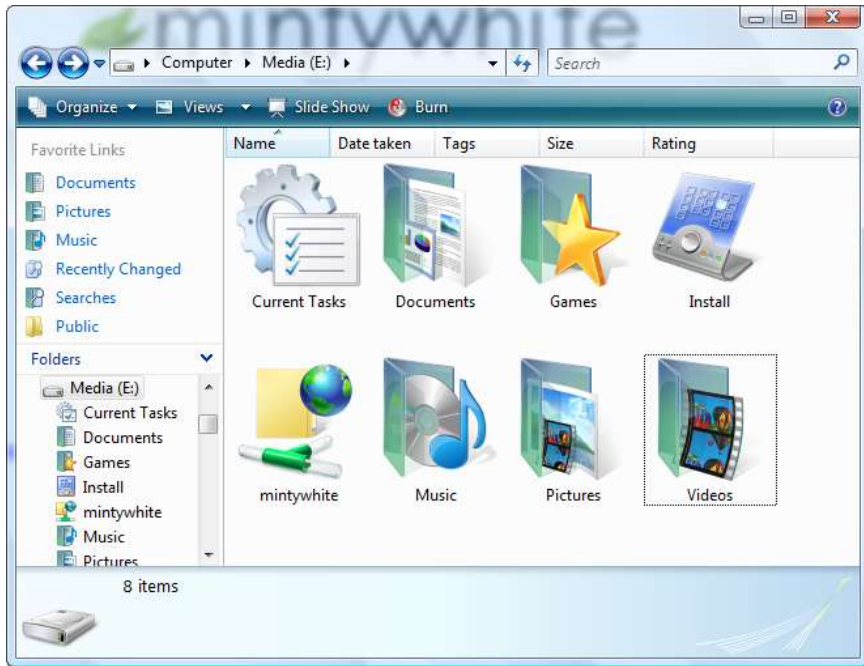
mintywhite

Computer ▸ Media (E:) ▸

Search

Organize ▾ Views ▾ Slide Show Burn

Favorite Links

Documents

Pictures

Music

Recently Changed

Searches

Public

Folders

Media (E:)

Current Tasks

Documents

Games

Install

mintywhite

Music

Pictures

Name

Date taken

Tags

Size

Rating

Current Tasks

Documents

Games

Install

mintywhite

Music

Pictures

Videos

8 items